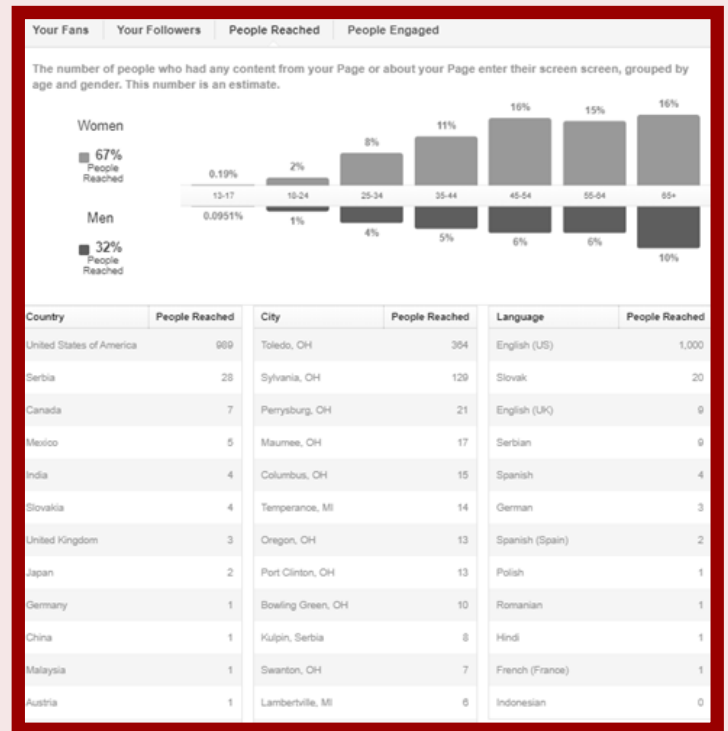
Your Fans | Your Followers | People Reached | People Engaged

The number of people who had any content from your Page or about your Page enter their screen screen, grouped by age and gender. This number is an estimate.

Women
67% People Reached

Men
32% People Reached

| | 13-17 | 18-24 | 25-34 | 35-44 | 45-54 | 55-64 | 65+ |
|---|---|---|---|---|---|---|---|
| Women | 0.19% | 2% | 8% | 11% | 16% | 15% | 16% |
| Men | 0.0951% | 1% | 4% | 5% | 6% | 6% | 10% |

| Country | People Reached |
|---|---|
| United States of America | 989 |
| Serbia | 28 |
| Canada | 7 |
| Mexico | 5 |
| India | 4 |
| Slovakia | 4 |
| United Kingdom | 3 |
| Japan | 2 |
| Germany | 1 |
| China | 1 |
| Malaysia | 1 |
| Austria | 1 |

| City | People Reached |
|---|---|
| Toledo, OH | 364 |
| Sylvania, OH | 129 |
| Perrysburg, OH | 21 |
| Maumee, OH | 17 |
| Columbus, OH | 15 |
| Temperance, MI | 14 |
| Oregon, OH | 13 |
| Port Clinton, OH | 13 |
| Bowling Green, OH | 10 |
| Kulpin, Serbia | 8 |
| Swanton, OH | 7 |
| Lambertville, MI | 6 |

| Language | People Reached |
|---|---|
| English (US) | 1,000 |
| Slovak | 20 |
| English (UK) | 9 |
| Serbian | 9 |
| Spanish | 4 |
| German | 3 |
| Spanish (Spain) | 2 |
| Polish | 1 |
| Romanian | 1 |
| Hindi | 1 |
| French (France) | 1 |
| Indonesian | 0 |